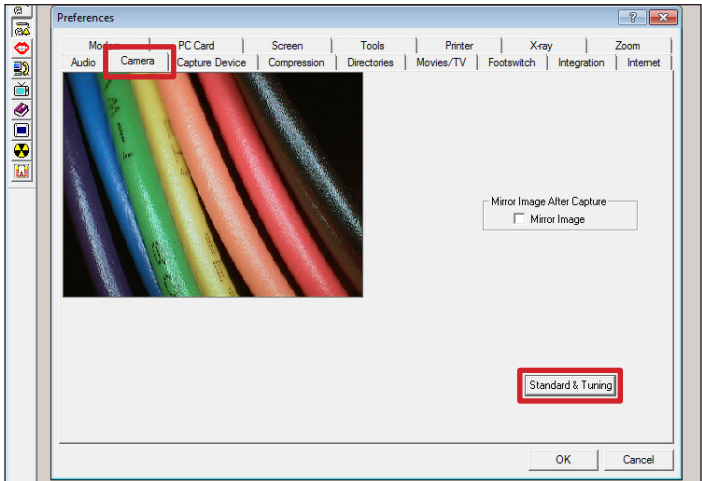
Preferences

Mo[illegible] PC Card Screen Tools Printer X-ray Zoom
Audio Camera Capture Device Compression Directories Movies/TV Footswitch Integration Internet

Mirror Image After Capture
Mirror Image

Standard & Tuning

OK Cancel